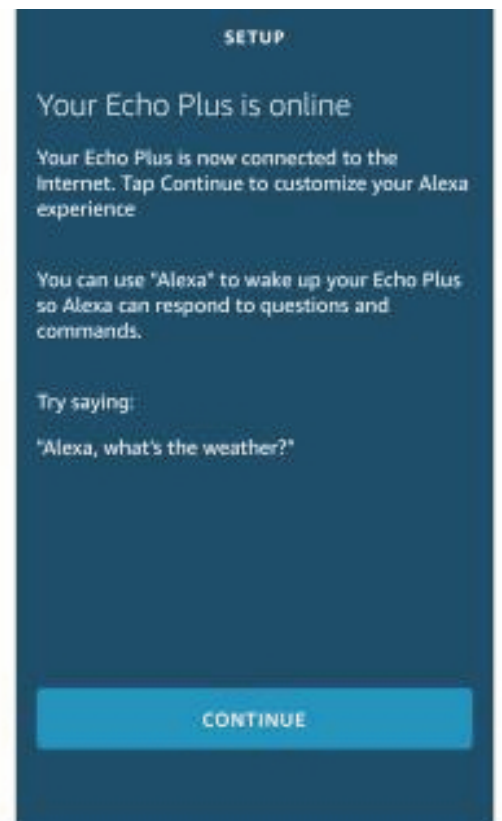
SETUP

Your Echo Plus is online

Your Echo Plus is now connected to the Internet. Tap Continue to customize your Alexa experience

You can use "Alexa" to wake up your Echo Plus so Alexa can respond to questions and commands.

Try saying:

"Alexa, what's the weather?"

CONTINUE